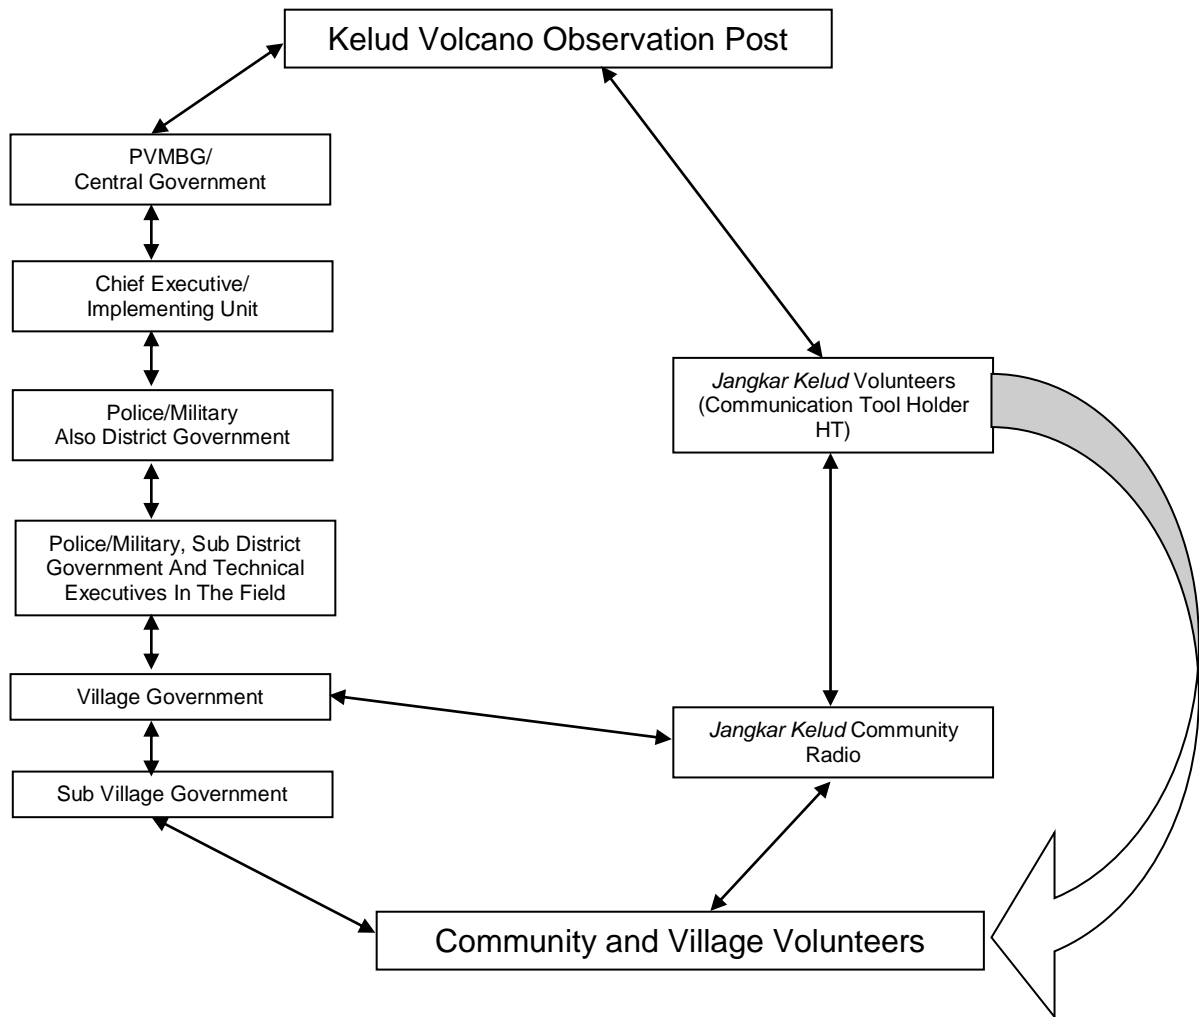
Kelud Volcano Observation Post

PVMBG/
Central Government

Chief Executive/
Implementing Unit

Police/Military
Also District Government

Police/Military, Sub District Government And Technical Executives In The Field

Village Government

Sub Village Government

Jangkar Kelud Volunteers (Communication Tool Holder HT)

Jangkar Kelud Community Radio

Community and Village Volunteers